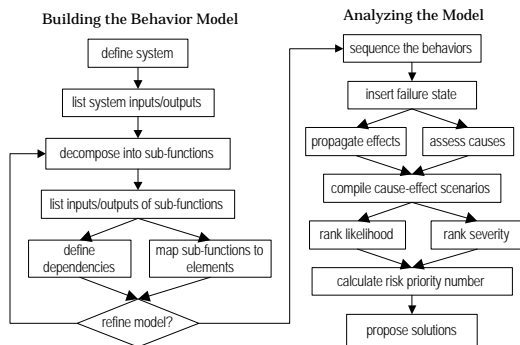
Building the Behavior Model

define system

list system inputs/outputs

decompose into sub-functions

list inputs/outputs of sub-functions

define dependencies

map sub-functions to elements

refine model?

Analyzing the Model

sequence the behaviors

insert failure state

propagate effects

assess causes

compile cause-effect scenarios

rank likelihood

rank severity

calculate risk priority number

propose solutions